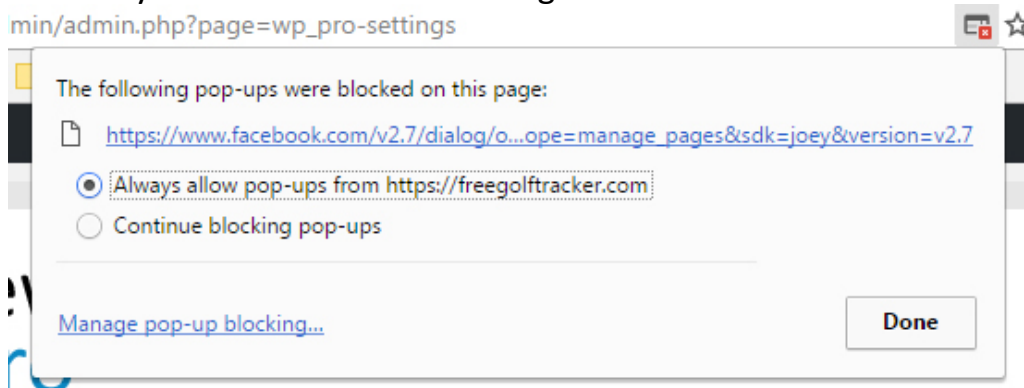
min/admin.php?page=wp_pro-settings

The following pop-ups were blocked on this page:

https://www.facebook.com/v2.7/dialog/o...ope=manage_pages&sdk=joey&version=v2.7

Always allow pop-ups from https://freegolftracker.com

Continue blocking pop-ups

Manage pop-up blocking...

Done